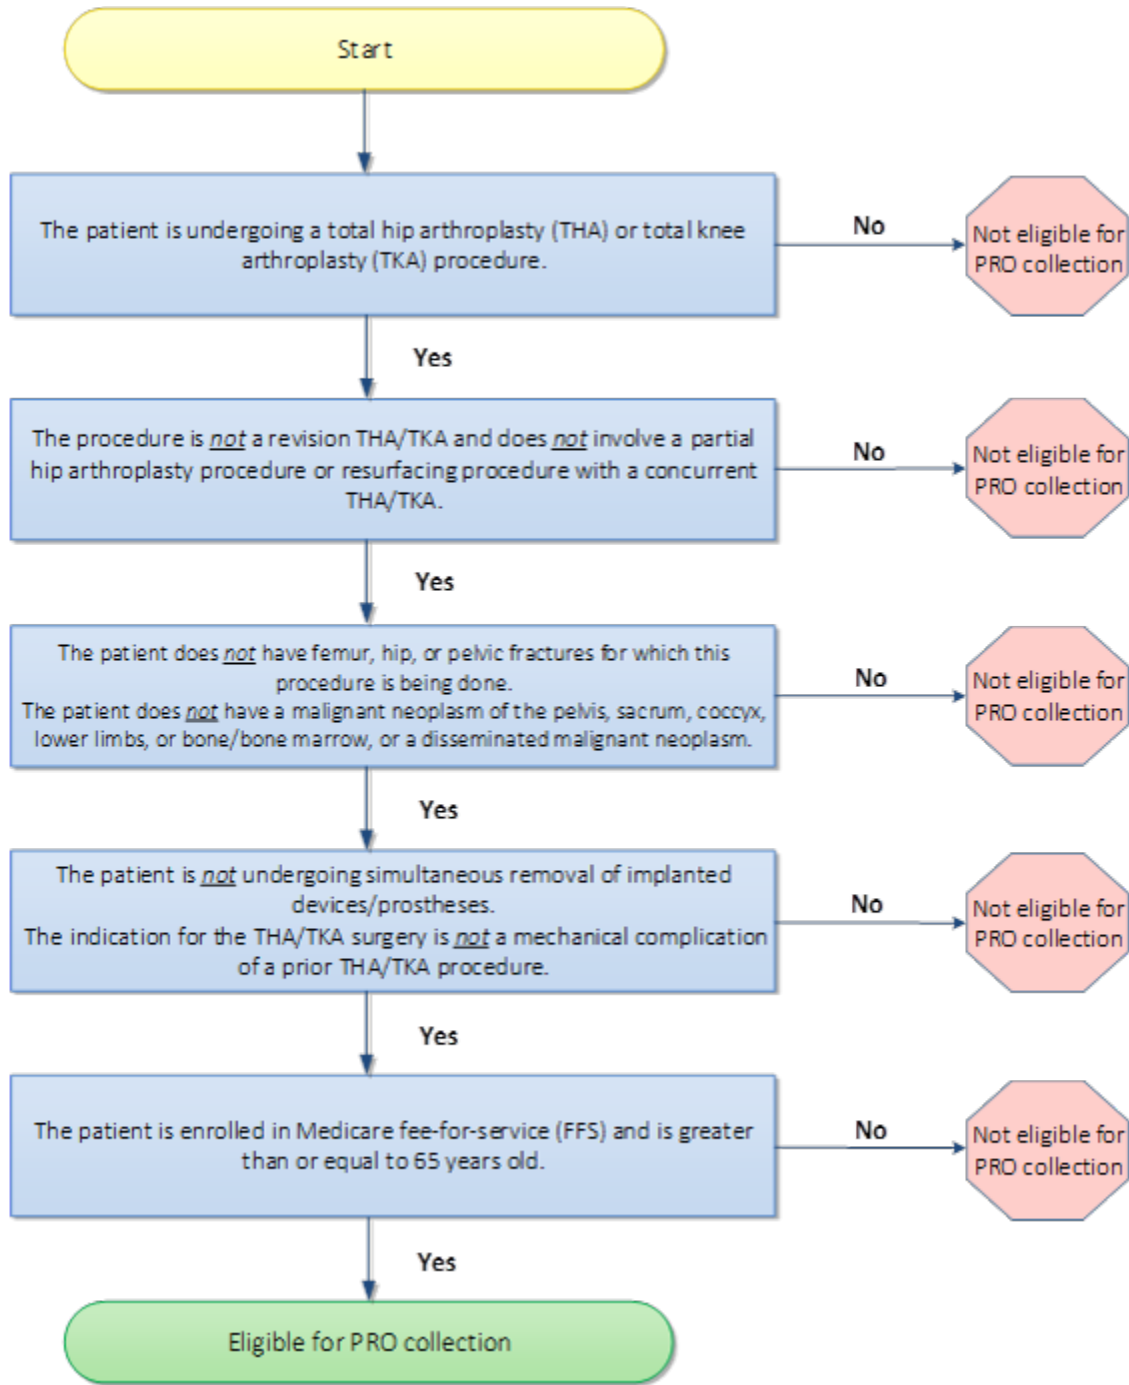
Start

The patient is undergoing a total hip arthroplasty (THA) or total knee arthroplasty (TKA) procedure.

No

Not eligible for PRO collection

Yes

The procedure is not a revision THA/TKA and does not involve a partial hip arthroplasty procedure or resurfacing procedure with a concurrent THA/TKA.

No

Not eligible for PRO collection

Yes

The patient does not have femur, hip, or pelvic fractures for which this procedure is being done.
The patient does not have a malignant neoplasm of the pelvis, sacrum, coccyx, lower limbs, or bone/bone marrow, or a disseminated malignant neoplasm.

No

Not eligible for PRO collection

Yes

The patient is not undergoing simultaneous removal of implanted devices/prostheses.
The indication for the THA/TKA surgery is not a mechanical complication of a prior THA/TKA procedure.

No

Not eligible for PRO collection

Yes

The patient is enrolled in Medicare fee-for-service (FFS) and is greater than or equal to 65 years old.

No

Not eligible for PRO collection

Yes

Eligible for PRO collection